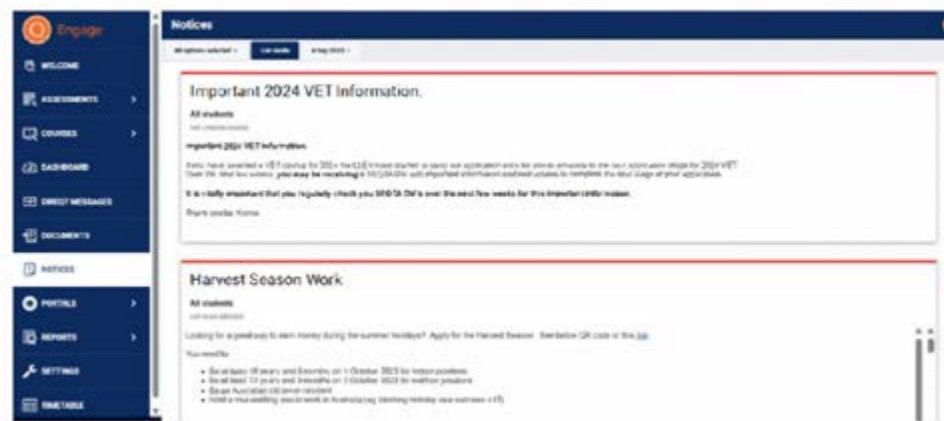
Engage

WELCOME

ASSESSMENTS

COURSES

DASHBOARD

DIRECT MESSAGES

DOCUMENTS

NOTICES

PORTALS

REPORTS

SETTINGS

TIMETABLE

Notices

All options selected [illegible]

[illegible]

Important 2024 VET Information.

All students

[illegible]

Important 2024 VET Information.

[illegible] 2024 VET.

It is vitally important that you regularly check your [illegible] over the next few weeks for this important information.

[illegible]

Harvest Season Work

All students

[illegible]

Looking for a great way to earn money during the summer holidays? Apply for the Harvest Season. See below QR code or this link.

You need to:

- Be at least 16 years and 6 months on 1 October 2023 for indoor positions
- Be at least 17 years and 3 months on 1 October 2023 for outdoor positions
- Be an Australian citizen or resident
- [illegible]